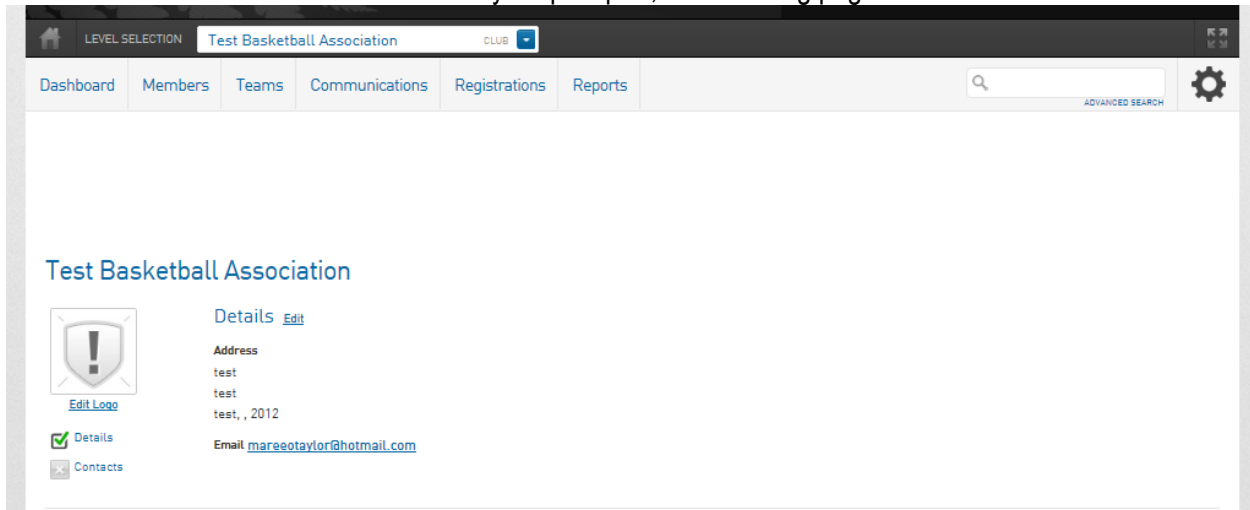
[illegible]

LEVEL SELECTION Test Basketball Association CLUB

Dashboard Members Teams Communications Registrations Reports

ADVANCED SEARCH

Test Basketball Association

Edit Logo

Details

Contacts

Details Edit

Address
test
test
test, , 2012

Email mareeotaylor@hotmail.com